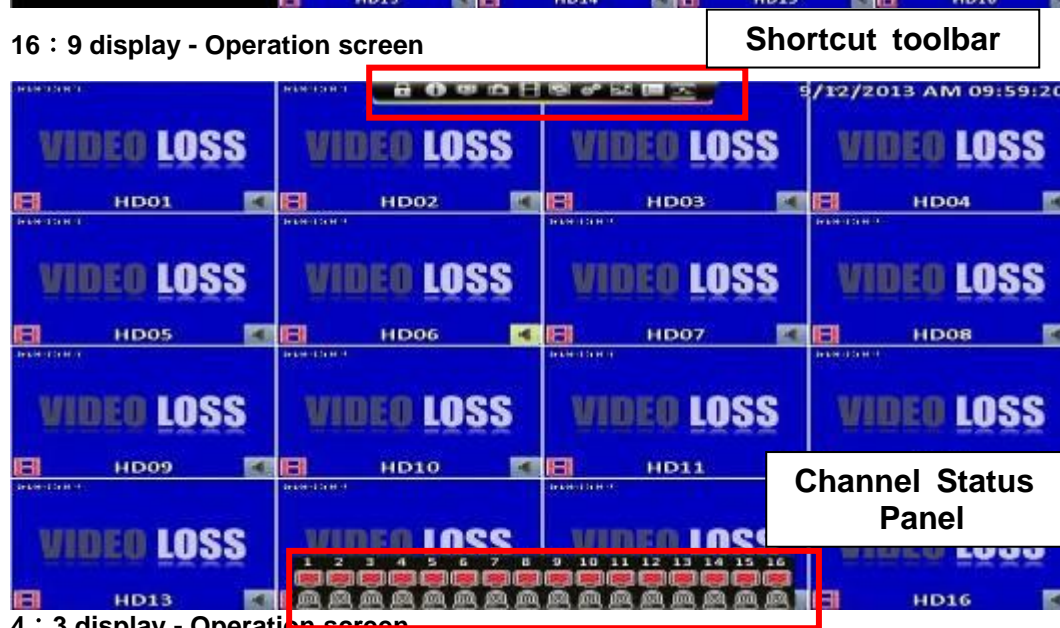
16：9 display - Operation screen

Shortcut toolbar

9/12/2013 AM 09:59:20

VIDEO LOSS
HD01

VIDEO LOSS
HD02

VIDEO LOSS
HD03

VIDEO LOSS
HD04

VIDEO LOSS
HD05

VIDEO LOSS
HD06

VIDEO LOSS
HD07

VIDEO LOSS
HD08

VIDEO LOSS
HD09

VIDEO LOSS
HD10

VIDEO LOSS
HD11

Channel Status Panel

VIDEO LOSS
HD13

HD16

1 2 3 4 5 6 7 8 9 10 11 12 13 14 15 16

4：3 display - Operation screen